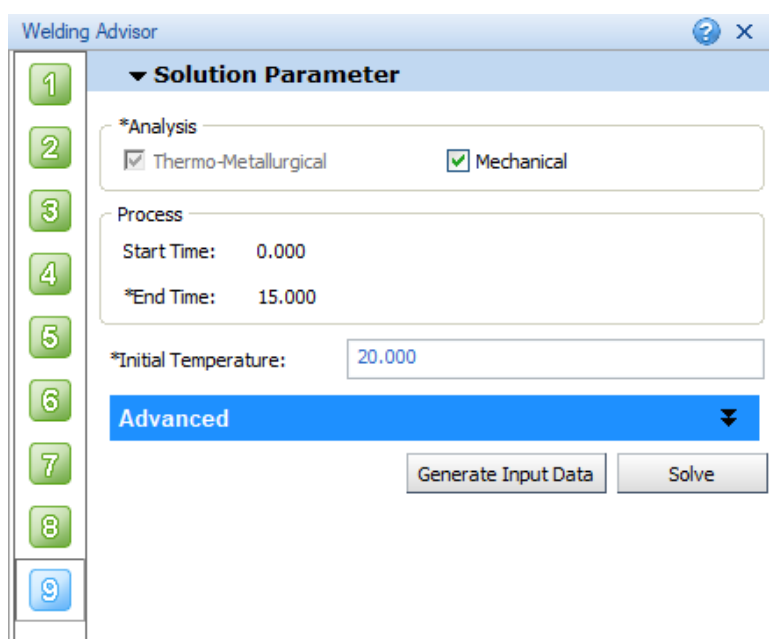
Welding Advisor

1
2
3
4
5
6
7
8
9

Solution Parameter

*Analysis
Thermo-Metallurgical
Mechanical

Process
Start Time: 0.000
*End Time: 15.000

*Initial Temperature: 20.000

Advanced

Generate Input Data
Solve